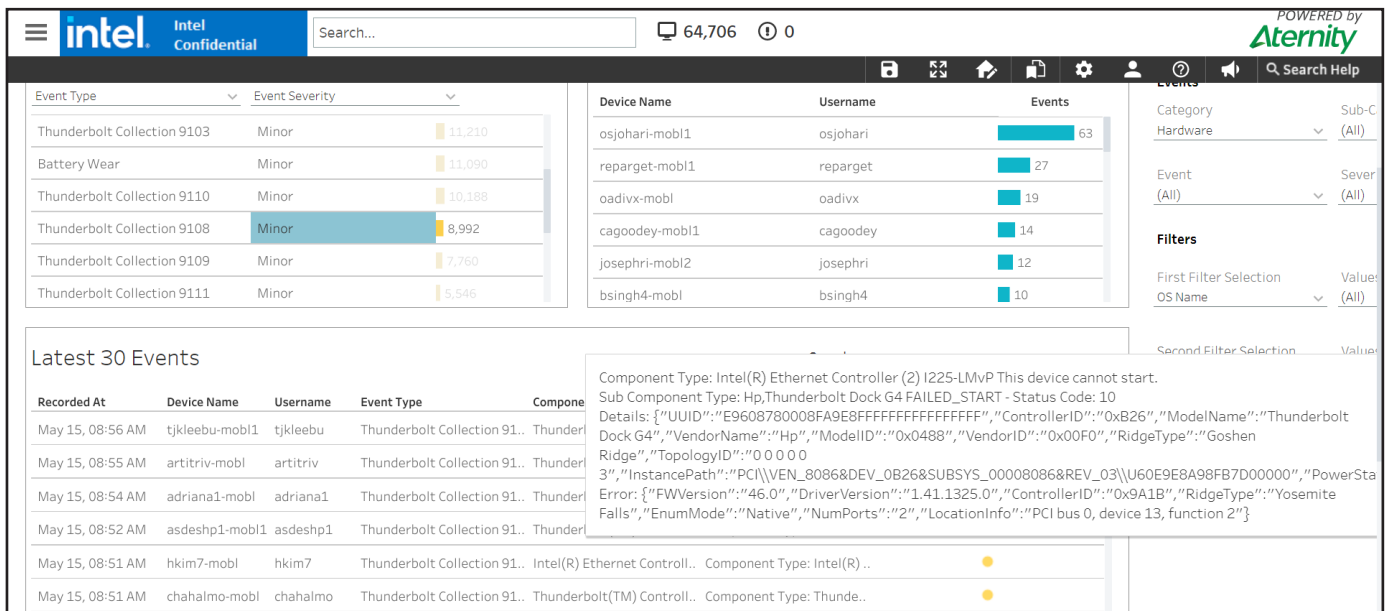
intel. Intel Confidential

Search...

64,706 0

POWERED by Aternity

Search Help

Event Type | Event Severity

| | | |
|---|---|---|
| Thunderbolt Collection 9103 | Minor | 11,210 |
| Battery Wear | Minor | 11,090 |
| Thunderbolt Collection 9110 | Minor | 10,188 |
| Thunderbolt Collection 9108 | Minor | 8,992 |
| Thunderbolt Collection 9109 | Minor | 7,760 |
| Thunderbolt Collection 9111 | Minor | 5,546 |

| Device Name | Username | Events |
|---|---|---|
| osjohari-mobl1 | osjohari | 63 |
| reparget-mobl1 | reparget | 27 |
| oadivx-mobl | oadivx | 19 |
| cagoodey-mobl1 | cagoodey | 14 |
| josephri-mobl2 | josephri | 12 |
| bsingh4-mobl | bsingh4 | 10 |

Events

Category
Hardware

Sub-C
(All)

Event
(All)

Sever
(All)

Filters

First Filter Selection
OS Name

Values
(All)

Second Filter Selection

Values

Latest 30 Events

| Recorded At | Device Name | Username | Event Type | Compone |
|---|---|---|---|---|
| May 15, 08:56 AM | tjkleebu-mobl1 | tjkleebu | Thunderbolt Collection 91.. | Thunderb |
| May 15, 08:55 AM | artitriv-mobl | artitriv | Thunderbolt Collection 91.. | Thunderb |
| May 15, 08:54 AM | adriana1-mobl | adriana1 | Thunderbolt Collection 91.. | Thunderb |
| May 15, 08:52 AM | asdeshp1-mobl1 | asdeshp1 | Thunderbolt Collection 91.. | Thunderb |
| May 15, 08:51 AM | hkim7-mobl | hkim7 | Thunderbolt Collection 91.. | Intel(R) Ethernet Controll.. | Component Type: Intel(R) .. |
| May 15, 08:51 AM | chahalmo-mobl | chahalmo | Thunderbolt Collection 91.. | Thunderbolt(TM) Controll.. | Component Type: Thunde.. |

Component Type: Intel(R) Ethernet Controller (2) I225-LMvP This device cannot start.
Sub Component Type: Hp,Thunderbolt Dock G4 FAILED_START - Status Code: 10
Details: {"UUID":"E9608780008FA9E8FFFFFFFFFFFFFFFF","ControllerID":"0xB26","ModelName":"Thunderbolt Dock G4","VendorName":"Hp","ModelID":"0x0488","VendorID":"0x00F0","RidgeType":"Goshen Ridge","TopologyID":"0 0 0 0 0 3","InstancePath":"PCI\\VEN_8086&DEV_0B26&SUBSYS_00008086&REV_03\\U60E9E8A98FB7D00000","PowerSta
Error: {"FWVersion":"46.0","DriverVersion":"1.41.1325.0","ControllerID":"0x9A1B","RidgeType":"Yosemite Falls","EnumMode":"Native","NumPorts":"2","LocationInfo":"PCI bus 0, device 13, function 2"}